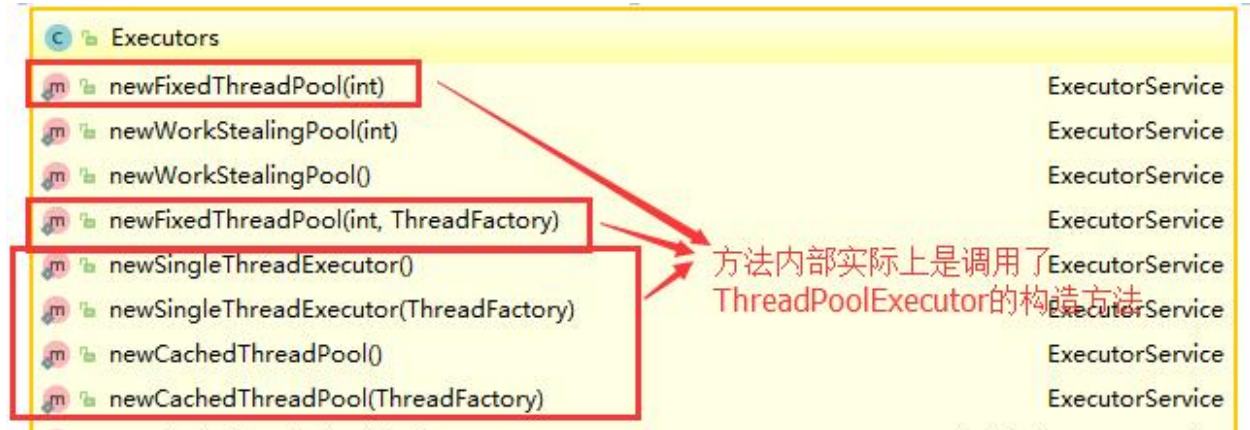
c Executors

m newFixedThreadPool(int) ExecutorService

m newWorkStealingPool(int) ExecutorService

m newWorkStealingPool() ExecutorService

m newFixedThreadPool(int, ThreadFactory) ExecutorService

m newSingleThreadExecutor() ExecutorService

m newSingleThreadExecutor(ThreadFactory) ExecutorService

m newCachedThreadPool() ExecutorService

m newCachedThreadPool(ThreadFactory) ExecutorService

方法内部实际上是调用了ThreadPoolExecutor的构造方法